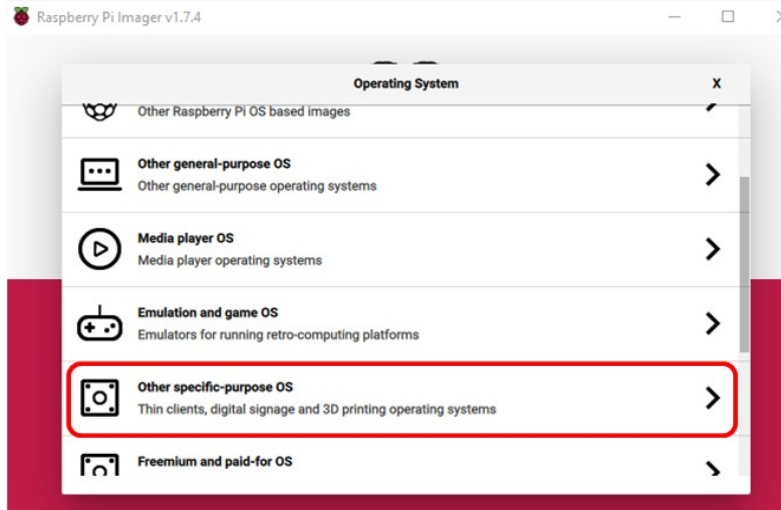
Raspberry Pi Imager v1.7.4

Operating System

X

Other Raspberry Pi OS based images

Other general-purpose OS
Other general-purpose operating systems

Media player OS
Media player operating systems

Emulation and game OS
Emulators for running retro-computing platforms

Other specific-purpose OS
Thin clients, digital signage and 3D printing operating systems

Freemium and paid-for OS